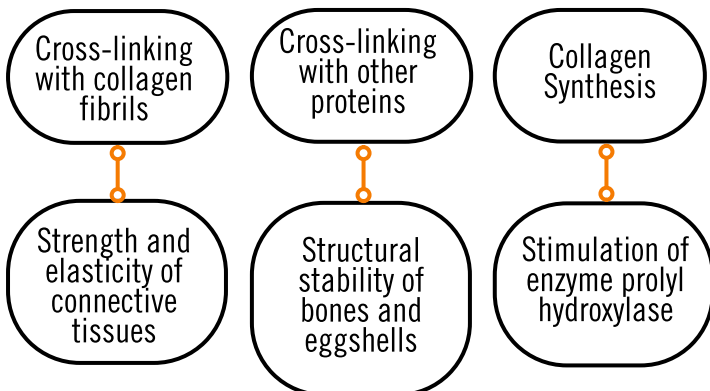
Cross-linking with collagen fibrils

Cross-linking with other proteins

Collagen Synthesis

Strength and elasticity of connective tissues

Structural stability of bones and eggshells

Stimulation of enzyme prolyl hydroxylase